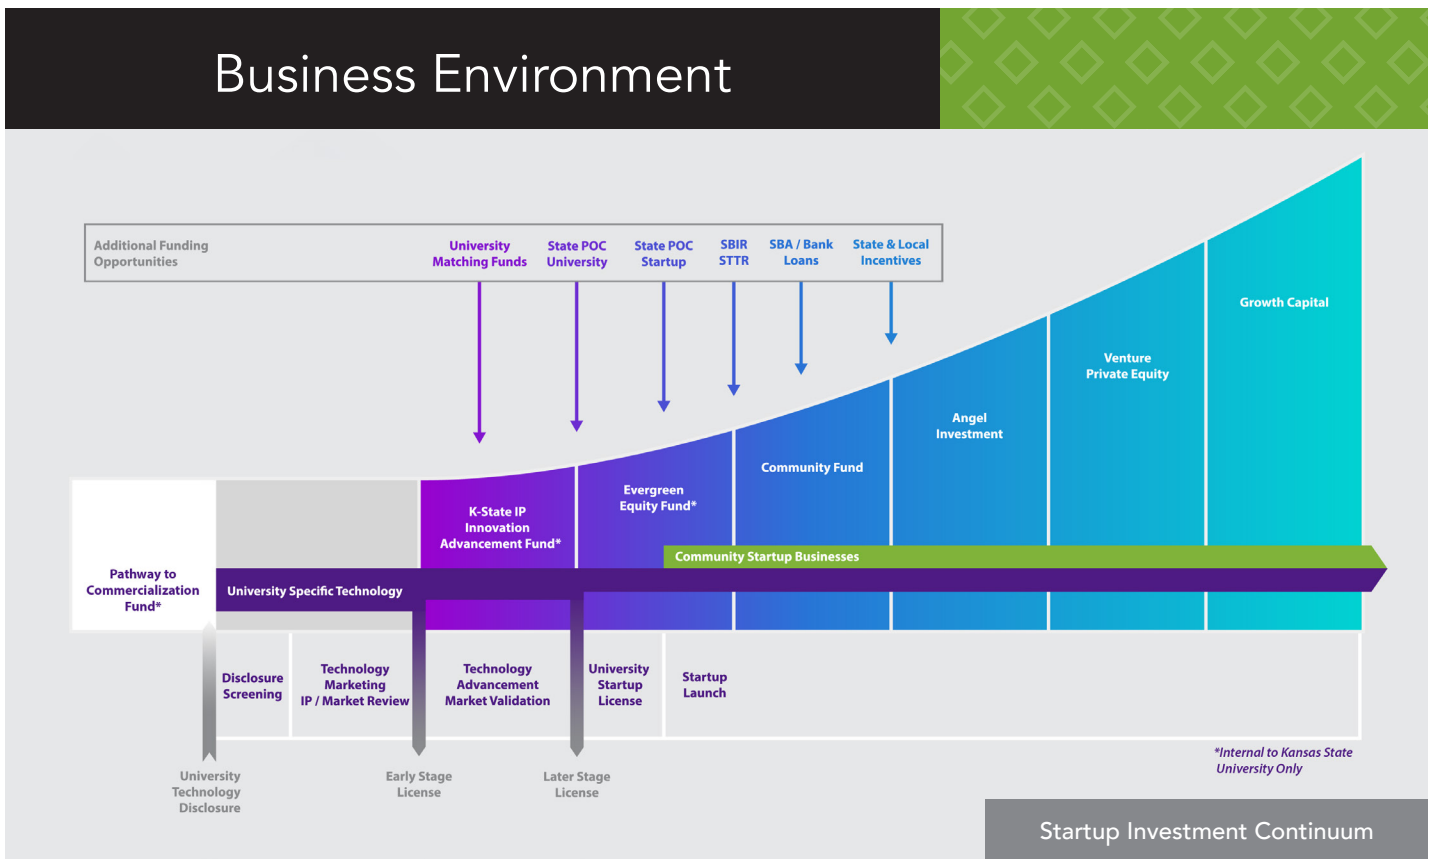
Business Environment

Additional Funding Opportunities

University Matching Funds

State POC University

State POC Startup

SBIR STTR

SBA / Bank Loans

State & Local Incentives

Growth Capital

Venture Private Equity

Angel Investment

Community Fund

Evergreen Equity Fund*

K-State IP Innovation Advancement Fund*

Pathway to Commercialization Fund*

Community Startup Businesses

University Specific Technology

Disclosure Screening

Technology Marketing IP / Market Review

Technology Advancement Market Validation

University Startup License

Startup Launch

University Technology Disclosure

Early Stage License

Later Stage License

*Internal to Kansas State University Only

Startup Investment Continuum